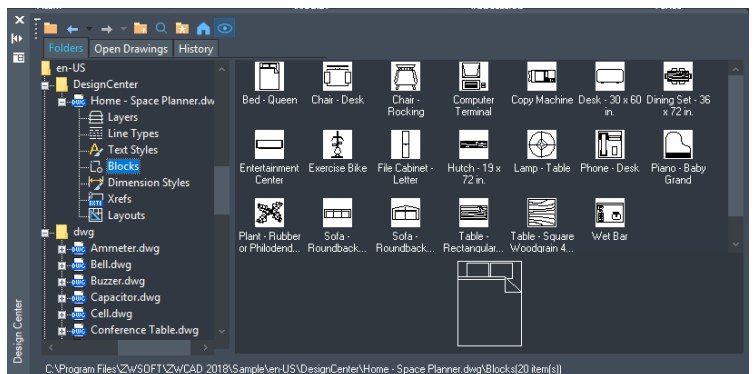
Folders Open Drawings History

en-US
DesignCenter
Home - Space Planner.dw
Layers
Line Types
Text Styles
Blocks
Dimension Styles
Xrefs
Layouts
dwg
Ammeter.dwg
Bell.dwg
Buzzer.dwg
Capacitor.dwg
Cell.dwg
Conference Table.dwg

Bed - Queen
Chair - Desk
Chair - Rocking
Computer Terminal
Copy Machine
Desk - 30 x 60 in.
Dining Set - 36 x 72 in.
Entertainment Center
Exercise Bike
File Cabinet - Letter
Hutch - 19 x 72 in.
Lamp - Table
Phone - Desk
Piano - Baby Grand
Plant - Rubber or Philodend...
Sofa - Roundback...
Sofa - Roundback...
Table - Rectangular...
Table - Square Woodgrain 4...
Wet Bar

Design Center

C:\Program Files\ZWSOFT\ZWCAD 2018\Sample\en-US\DesignCenter\Home - Space Planner.dwg\Blocks(20 item(s))